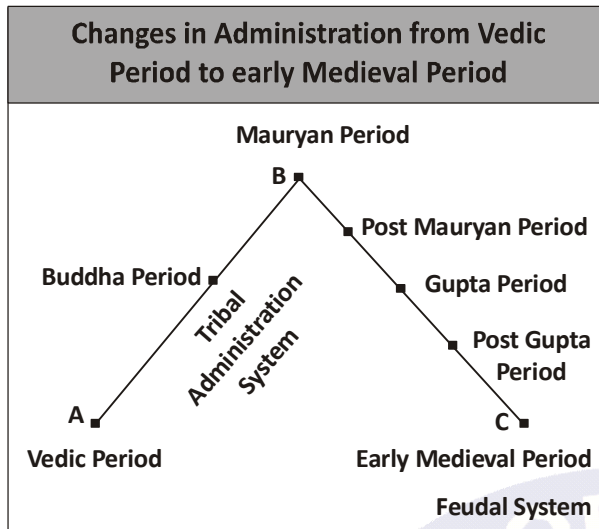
Changes in Administration from Vedic Period to early Medieval Period

Mauryan Period

B

Post Mauryan Period

Buddha Period

Gupta Period

Tribal Administration System

Post Gupta Period

A

C

Vedic Period

Early Medieval Period

Feudal System